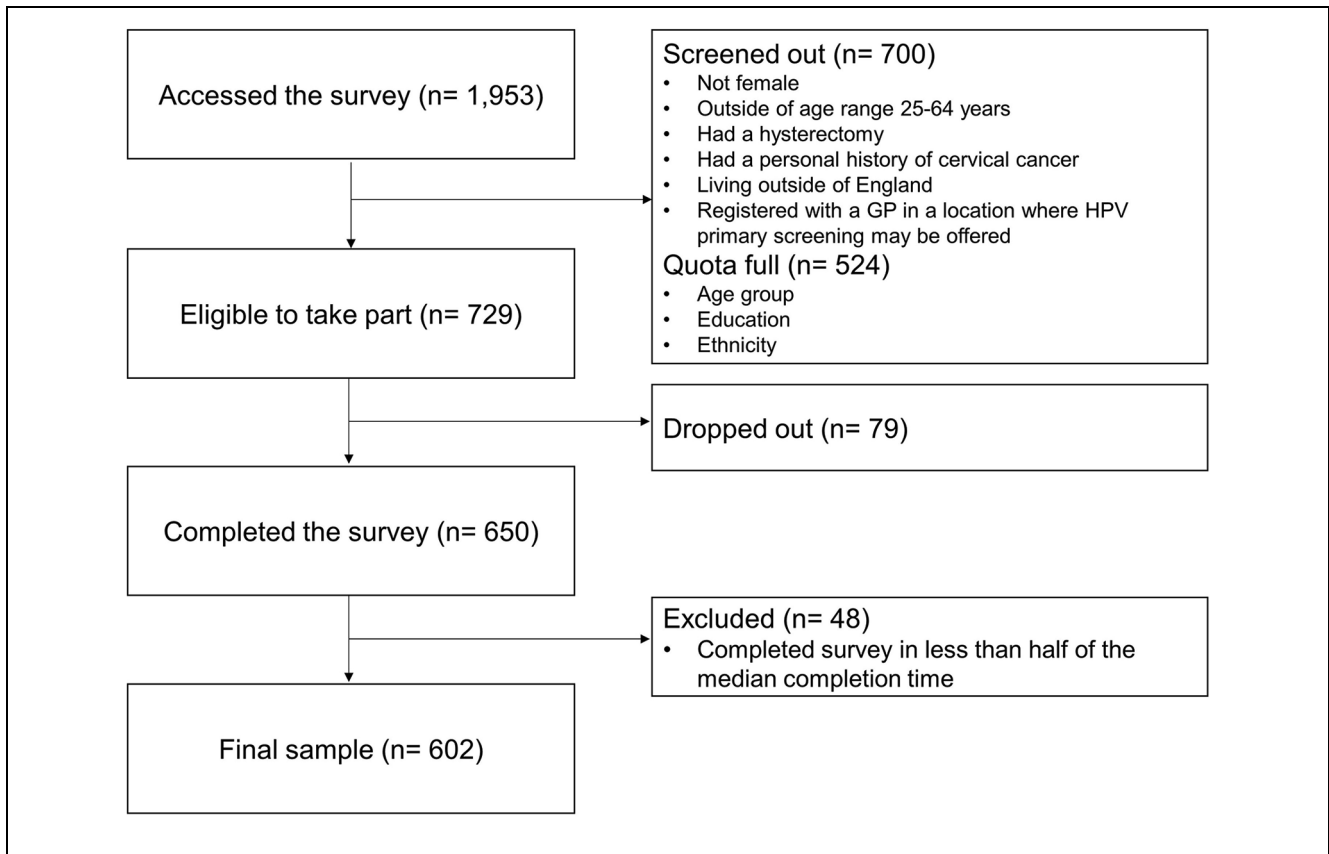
Accessed the survey (n= 1,953)

Screened out (n= 700)
• Not female
• Outside of age range 25-64 years
• Had a hysterectomy
• Had a personal history of cervical cancer
• Living outside of England
• Registered with a GP in a location where HPV primary screening may be offered

Quota full (n= 524)
• Age group
• Education
• Ethnicity

Eligible to take part (n= 729)

Dropped out (n= 79)

Completed the survey (n= 650)

Excluded (n= 48)
• Completed survey in less than half of the median completion time

Final sample (n= 602)